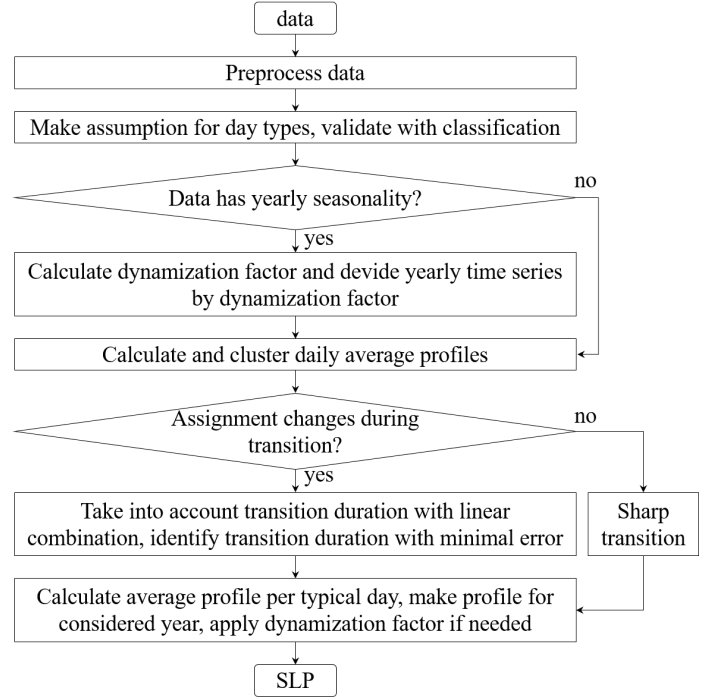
data

Preprocess data

Make assumption for day types, validate with classification

Data has yearly seasonality?

no

yes

Calculate dynamization factor and devide yearly time series by dynamization factor

Calculate and cluster daily average profiles

Assignment changes during transition?

no

yes

Take into account transition duration with linear combination, identify transition duration with minimal error

Sharp transition

Calculate average profile per typical day, make profile for considered year, apply dynamization factor if needed

SLP